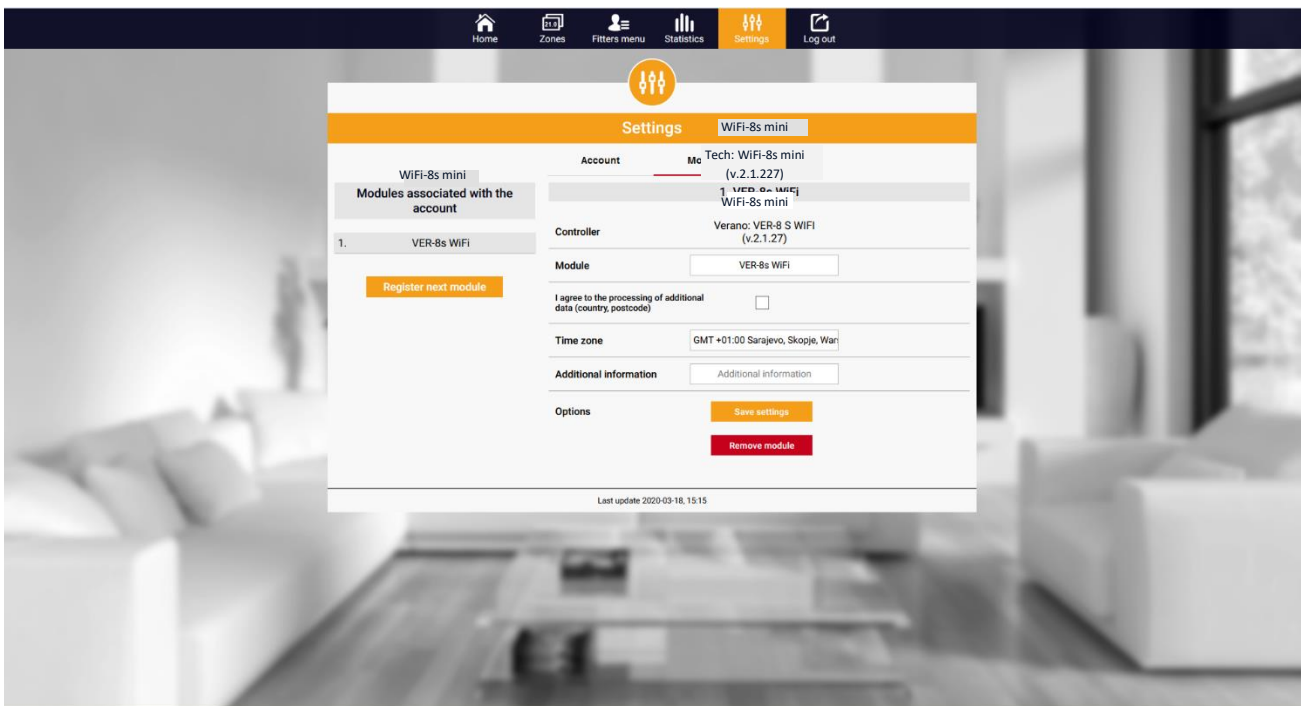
Home Zones Fitters menu Statistics Settings Log out

Settings WiFi-8s mini

WiFi-8s mini
Modules associated with the account

1. VER-8s WiFi

Register next module

Account Mo Tech: WiFi-8s mini (v.2.1.227)

1. VER-8s WiFi
WiFi-8s mini

| | |
|---|---|
| Controller | Verano: VER-8 S WIFI (v.2.1.27) |
| Module | VER-8s WiFi |
| I agree to the processing of additional data (country, postcode) | |
| Time zone | GMT +01:00 Sarajevo, Skopje, War |
| Additional information | Additional information |
| Options | Save settings |
| | Remove module |

Last update 2020-03-18, 15:15